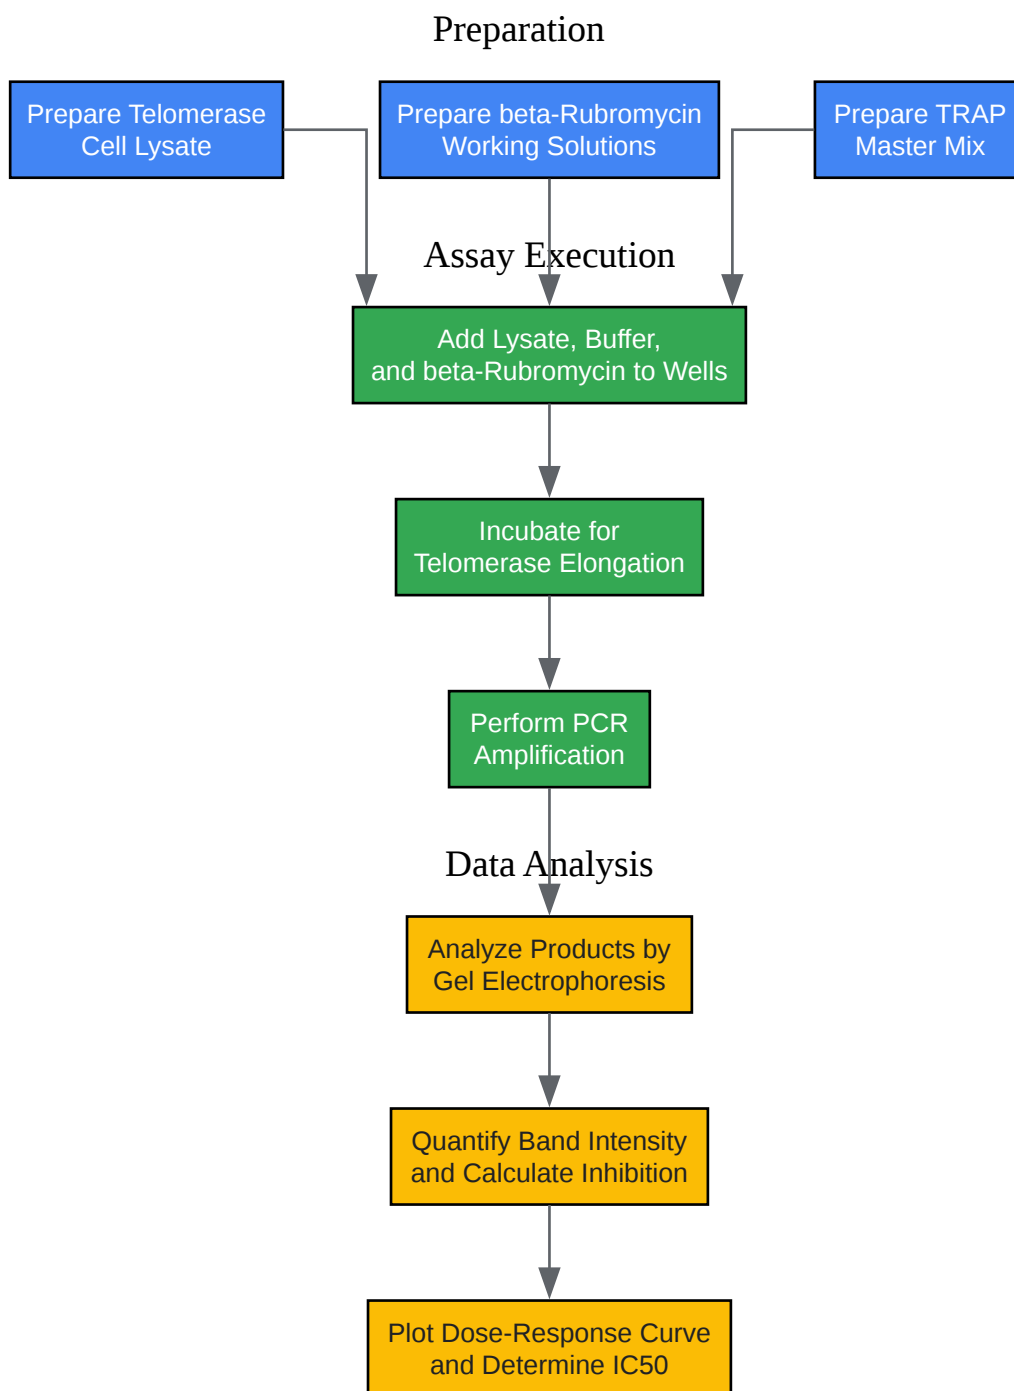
Preparation

Prepare Telomerase Cell Lysate

Prepare beta-Rubromycin Working Solutions

Prepare TRAP Master Mix

Assay Execution

Add Lysate, Buffer, and beta-Rubromycin to Wells

Incubate for Telomerase Elongation

Perform PCR Amplification

Data Analysis

Analyze Products by Gel Electrophoresis

Quantify Band Intensity and Calculate Inhibition

Plot Dose-Response Curve and Determine IC50